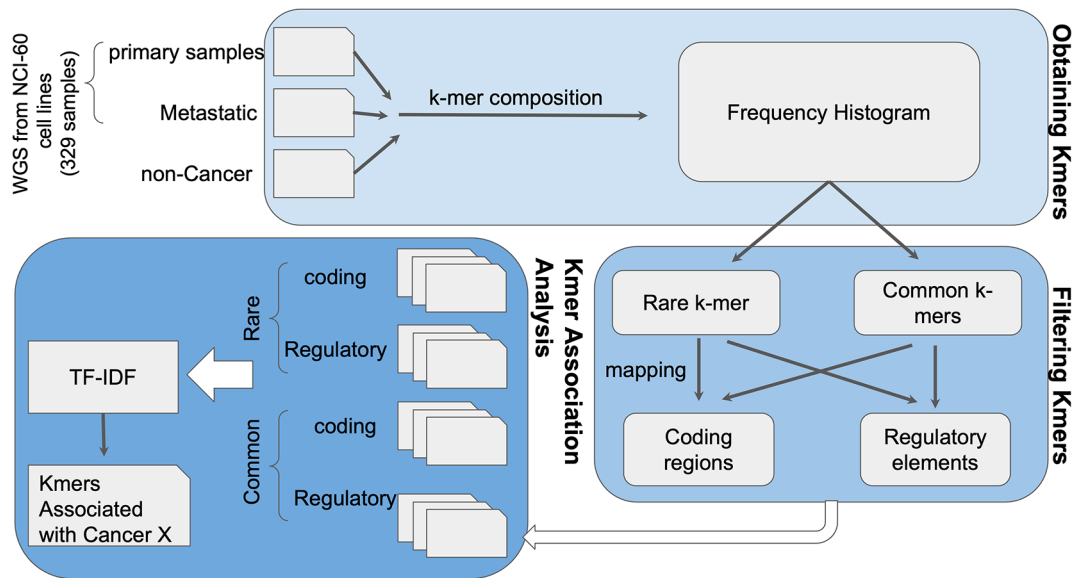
WGS from NCI-60 cell lines (329 samples)

primary samples

Metastatic

non-Cancer

k-mer composition

Frequency Histogram

Obtaining Kmers

Filtering Kmers

Rare k-mer

Common k-mers

mapping

Coding regions

Regulatory elements

Kmer Association Analysis

Rare

coding

Regulatory

Common

coding

Regulatory

TF-IDF

Kmers Associated with Cancer X